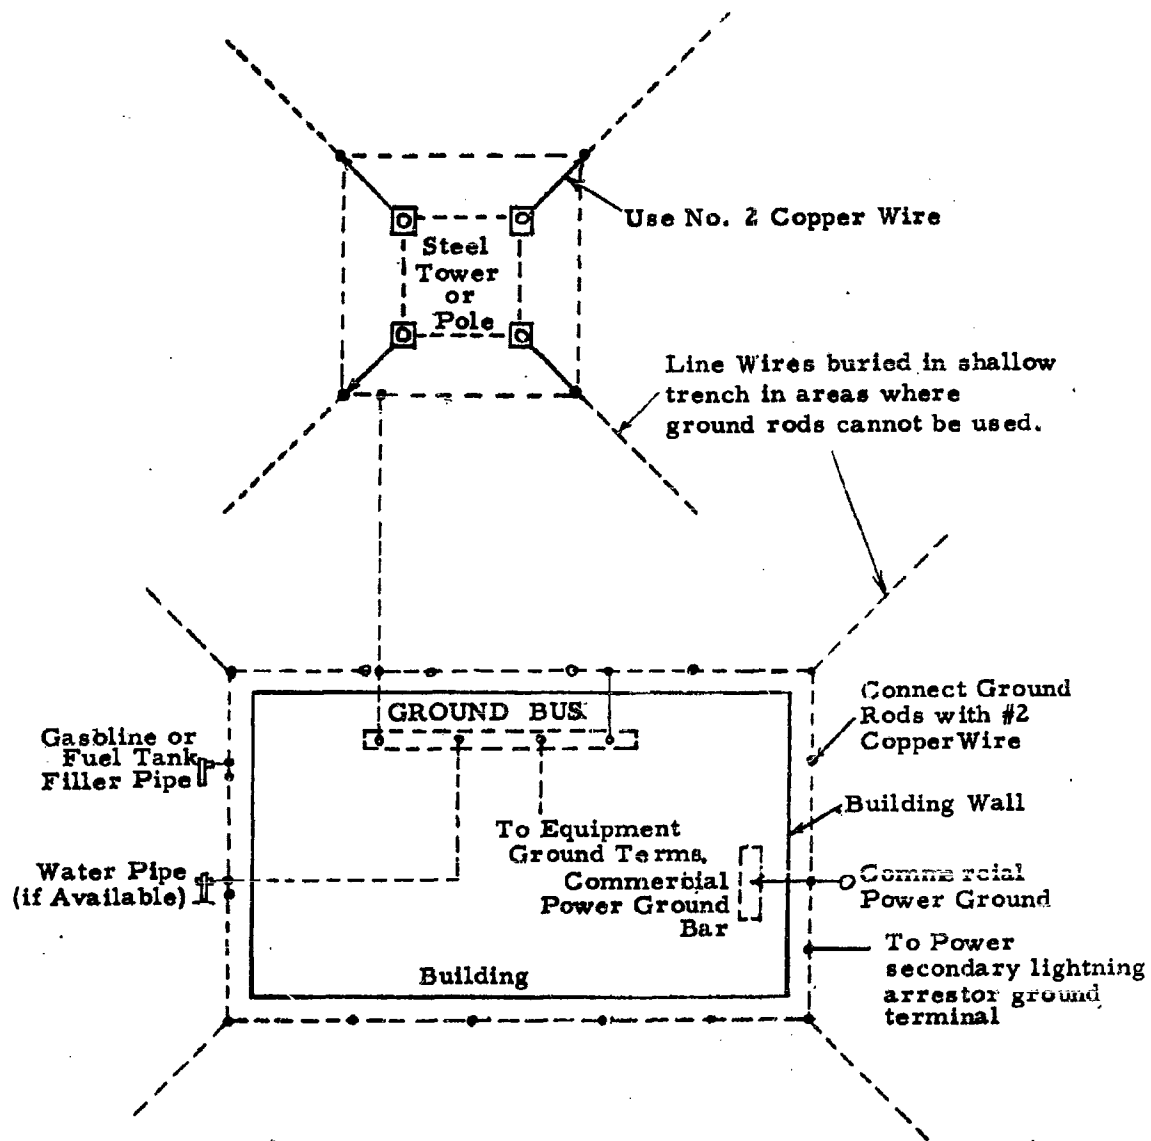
Use No. 2 Copper Wire

Steel Tower or Pole

Line Wires buried in shallow trench in areas where ground rods cannot be used.

GROUND BUS

Connect Ground Rods with #2 Copper Wire

Gasoline or Fuel Tank Filler Pipe

Building Wall

To Equipment Ground Terms.

Water Pipe (if Available)

Commercial Power Ground Bar

Commercial Power Ground

To Power secondary lightning arrestor ground terminal

Building